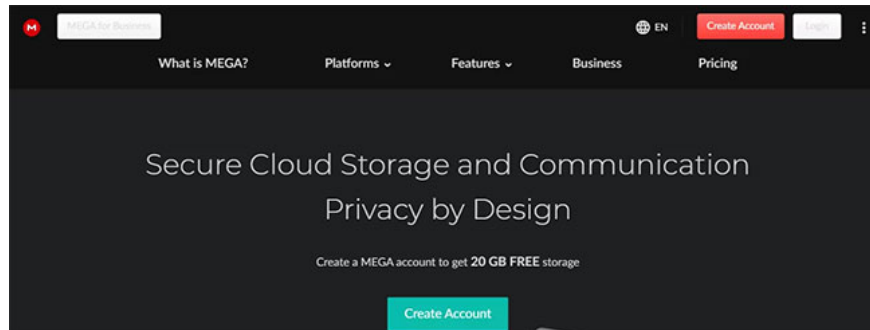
M MEGA for Business EN Create Account Login

What is MEGA? Platforms Features Business Pricing

Secure Cloud Storage and Communication Privacy by Design

Create a MEGA account to get **20 GB FREE** storage

Create Account